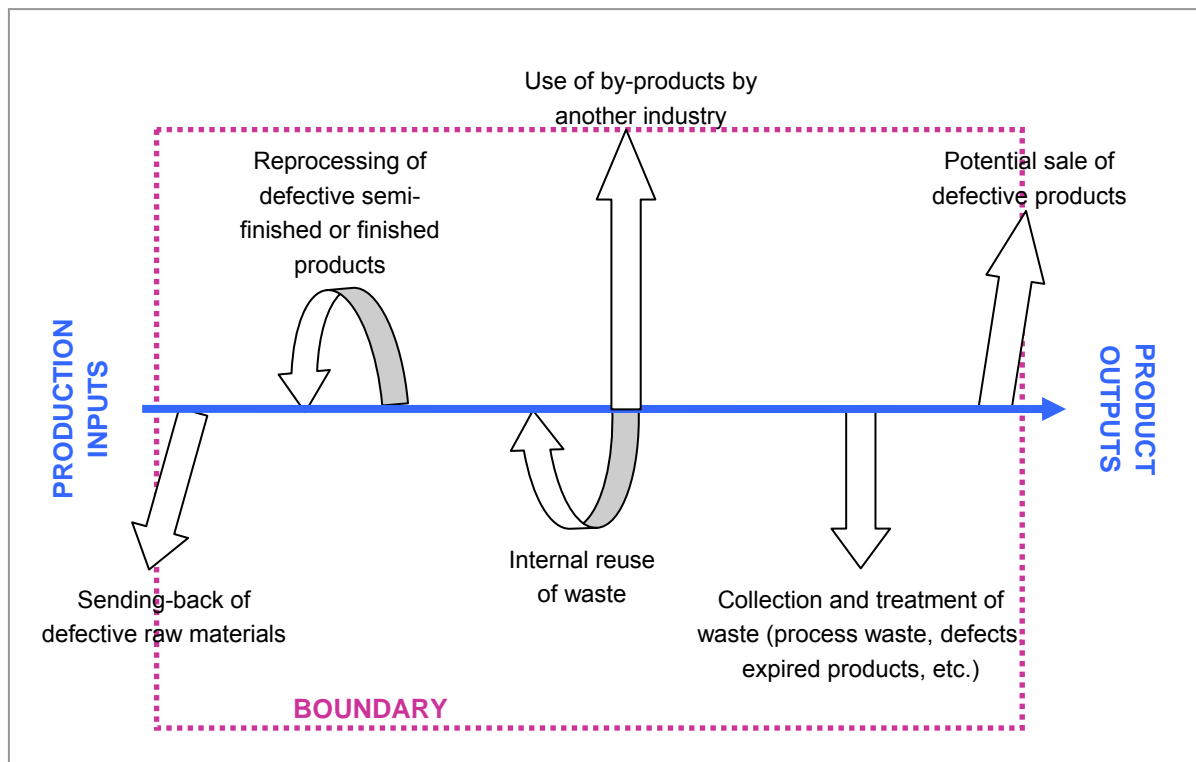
Use of by-products by another industry

Reprocessing of defective semi-finished or finished products

Potential sale of defective products

PRODUCTION INPUTS

PRODUCT OUTPUTS

Internal reuse of waste

Sending-back of defective raw materials

Collection and treatment of waste (process waste, defects expired products, etc.)

BOUNDARY